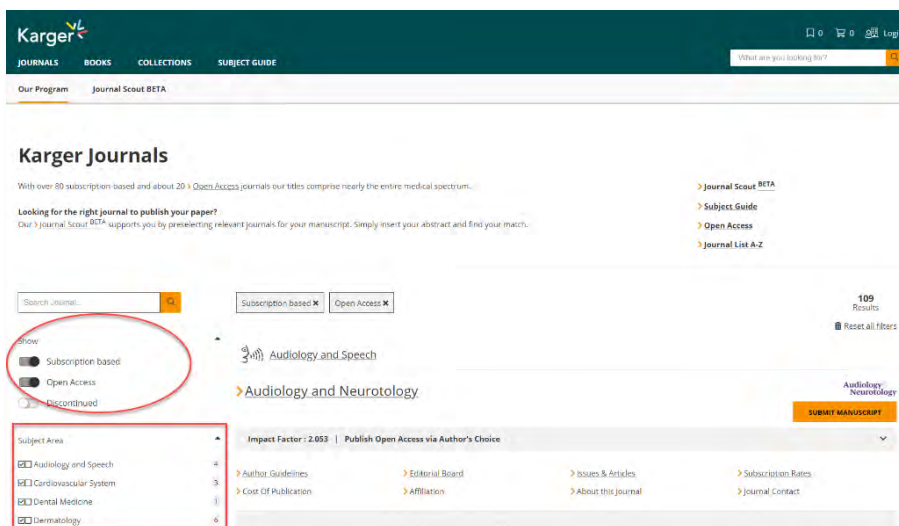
Karger

JOURNALS BOOKS COLLECTIONS SUBJECT GUIDE

0 0 Logi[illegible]

What are you looking for?

Our Program Journal Scout BETA

Karger Journals

With over 80 subscription-based and about 20 › Open Access journals our titles comprise nearly the entire medical spectrum.

Looking for the right journal to publish your paper?
Our › Journal Scout BETA supports you by preselecting relevant journals for your manuscript. Simply insert your abstract and find your match.

› Journal Scout BETA
› Subject Guide
› Open Access
› Journal List A-Z

Search Journal...

Subscription based ✕ Open Access ✕

109 Results

Reset all filters

Show

Subscription based

Open Access

Discontinued

Audiology and Speech

› Audiology and Neurotology

Audiology Neurotology

SUBMIT MANUSCRIPT

Subject Area

Audiology and Speech 4

Cardiovascular System 5

Dental Medicine 1

Dermatology 6

Impact Factor : 2.053 | Publish Open Access via Author's Choice

› Author Guidelines
› Cost Of Publication
› Editorial Board
› Affiliation
› Issues & Articles
› About this Journal
› Subscription Rates
› Journal Contact